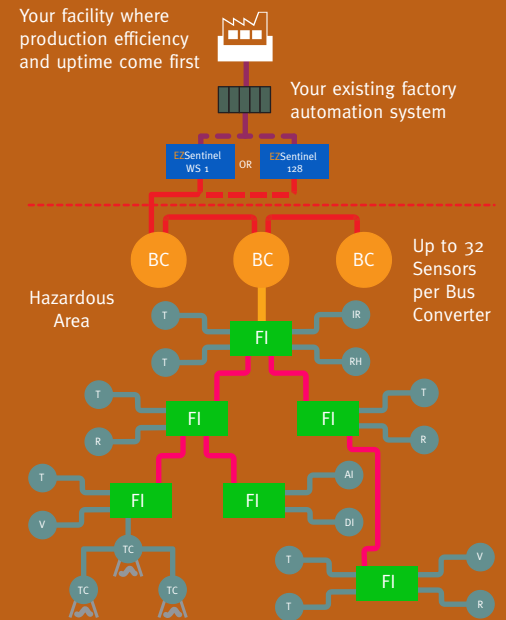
Your facility where production efficiency and uptime come first

Your existing factory automation system

EZSentinel WS 1

OR

EZSentinel 128

BC

BC

BC

Up to 32 Sensors per Bus Converter

Hazardous Area

T

IR

FI

T

RH

T

T

FI

FI

R

R

T

AI

FI

FI

V

DI

TC

T

V

FI

TC

TC

T

R